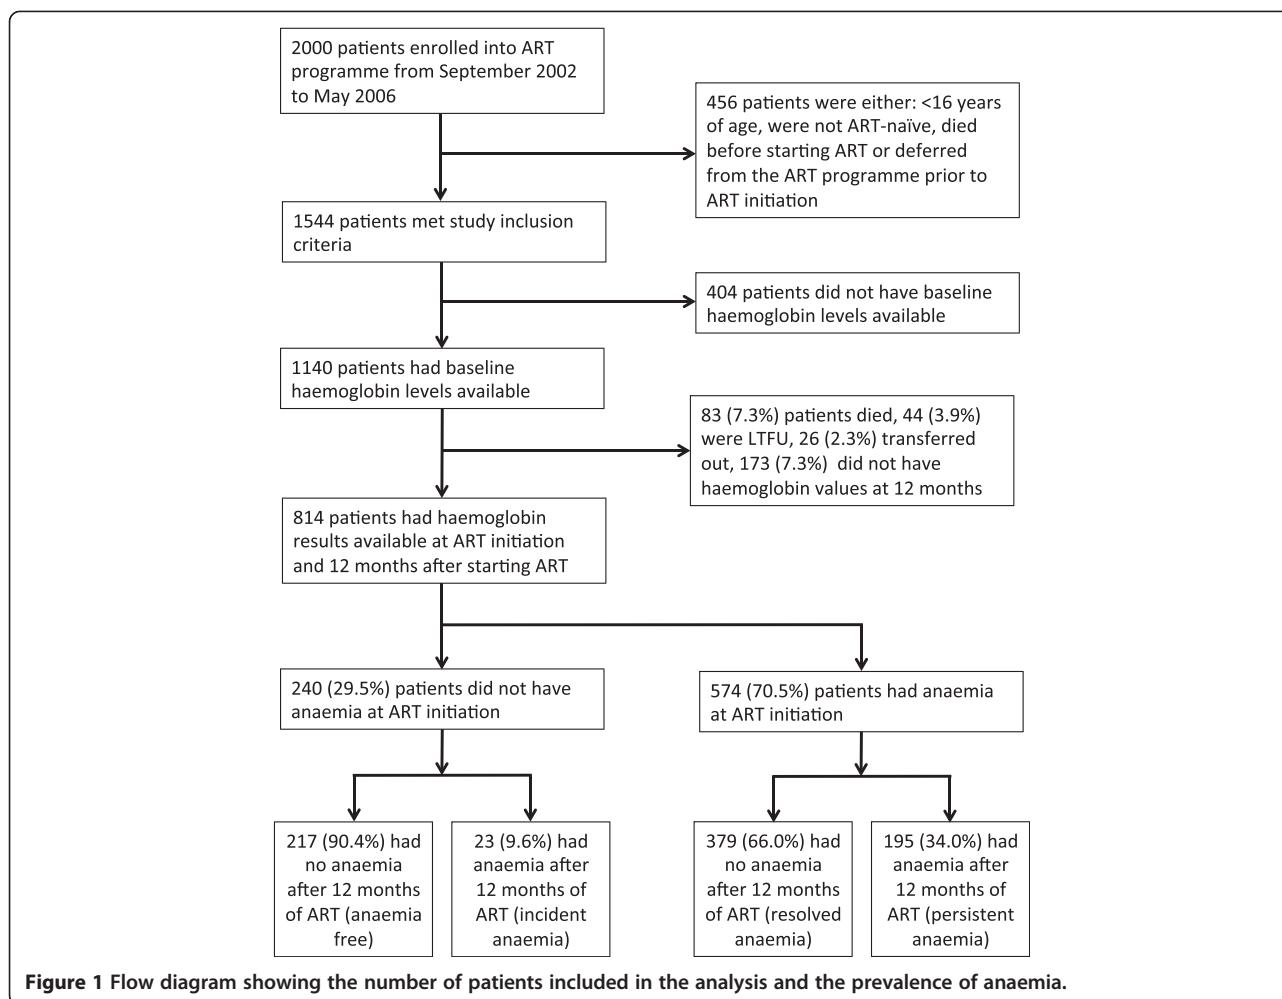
2000 patients enrolled into ART programme from September 2002 to May 2006

456 patients were either: <16 years of age, were not ART-naïve, died before starting ART or deferred from the ART programme prior to ART initiation

1544 patients met study inclusion criteria

404 patients did not have baseline haemoglobin levels available

1140 patients had baseline haemoglobin levels available

83 (7.3%) patients died, 44 (3.9%) were LTFU, 26 (2.3%) transferred out, 173 (7.3%) did not have haemoglobin values at 12 months

814 patients had haemoglobin results available at ART initiation and 12 months after starting ART

240 (29.5%) patients did not have anaemia at ART initiation

574 (70.5%) patients had anaemia at ART initiation

217 (90.4%) had no anaemia after 12 months of ART (anaemia free)

23 (9.6%) had anaemia after 12 months of ART (incident anaemia)

379 (66.0%) had no anaemia after 12 months of ART (resolved anaemia)

195 (34.0%) had anaemia after 12 months of ART (persistent anaemia)

Figure 1 Flow diagram showing the number of patients included in the analysis and the prevalence of anaemia.